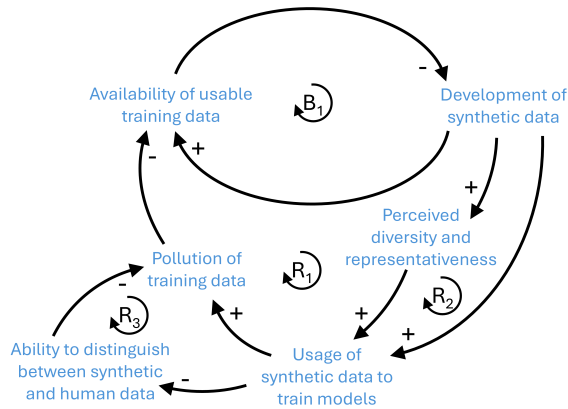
Availability of usable training data

-

$B_1$

Development of synthetic data

+

-

+

Perceived diversity and representativeness

Pollution of training data

$R_1$

$R_2$

-

$R_3$

+

+

+

Ability to distinguish between synthetic and human data

-

Usage of synthetic data to train models